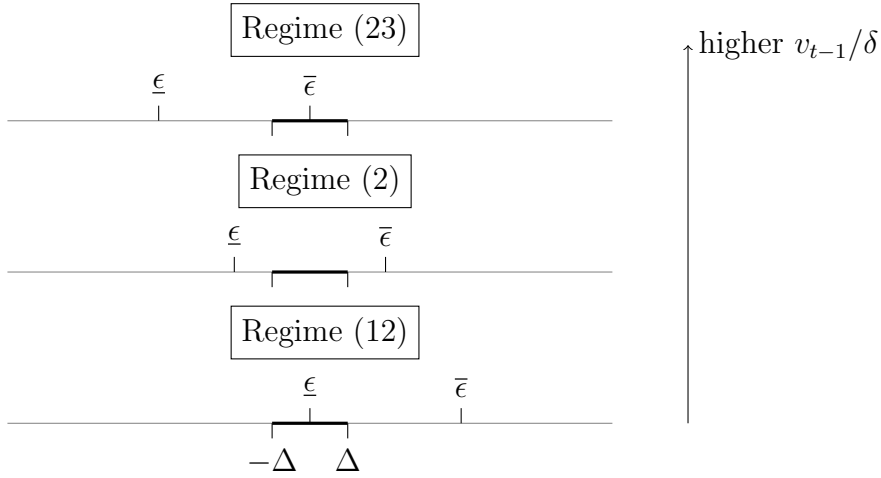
Regime (23)

$\underline{\epsilon}$ $\overline{\epsilon}$

Regime (2)

$\underline{\epsilon}$ $\overline{\epsilon}$

Regime (12)

$\underline{\epsilon}$ $\overline{\epsilon}$

$-\Delta$ $\Delta$

higher $v_{t-1}/\delta$